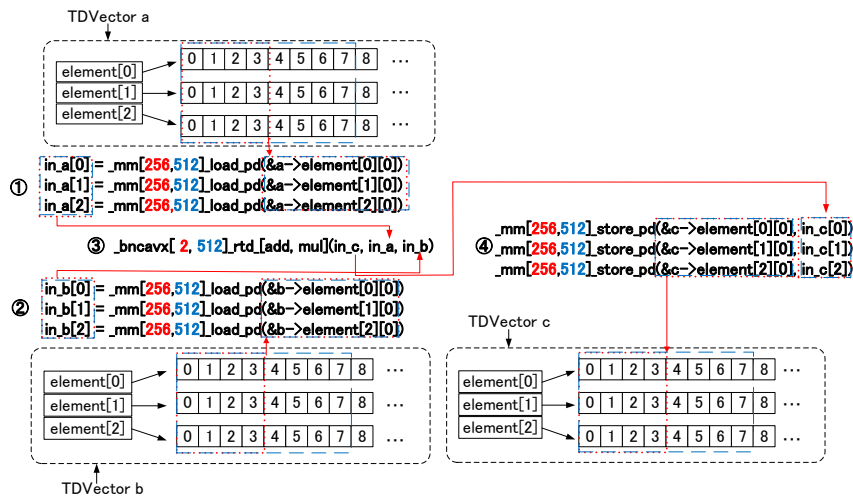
TDVector a

element[0]
element[1]
element[2]

| 0 | 1 | 2 | 3 | 4 | 5 | 6 | 7 | 8 | … |
|---|---|---|---|---|---|---|---|---|---|
| 0 | 1 | 2 | 3 | 4 | 5 | 6 | 7 | 8 | … |
| 0 | 1 | 2 | 3 | 4 | 5 | 6 | 7 | 8 | … |

①
in_a[0] = _mm[256,512]_load_pd(&a->element[0][0])
in_a[1] = _mm[256,512]_load_pd(&a->element[1][0])
in_a[2] = _mm[256,512]_load_pd(&a->element[2][0])

③ _bncavx[ 2, 512]_rtd_[add, mul](in_c, in_a, in_b)

④
_mm[256,512]_store_pd(&c->element[0][0], in_c[0])
_mm[256,512]_store_pd(&c->element[1][0], in_c[1])
_mm[256,512]_store_pd(&c->element[2][0], in_c[2])

②
in_b[0] = _mm[256,512]_load_pd(&b->element[0][0])
in_b[1] = _mm[256,512]_load_pd(&b->element[1][0])
in_b[2] = _mm[256,512]_load_pd(&b->element[2][0])

TDVector c

element[0]
element[1]
element[2]

| 0 | 1 | 2 | 3 | 4 | 5 | 6 | 7 | 8 | … |
|---|---|---|---|---|---|---|---|---|---|
| 0 | 1 | 2 | 3 | 4 | 5 | 6 | 7 | 8 | … |
| 0 | 1 | 2 | 3 | 4 | 5 | 6 | 7 | 8 | … |

element[0]
element[1]
element[2]

| 0 | 1 | 2 | 3 | 4 | 5 | 6 | 7 | 8 | … |
|---|---|---|---|---|---|---|---|---|---|
| 0 | 1 | 2 | 3 | 4 | 5 | 6 | 7 | 8 | … |
| 0 | 1 | 2 | 3 | 4 | 5 | 6 | 7 | 8 | … |

TDVector b